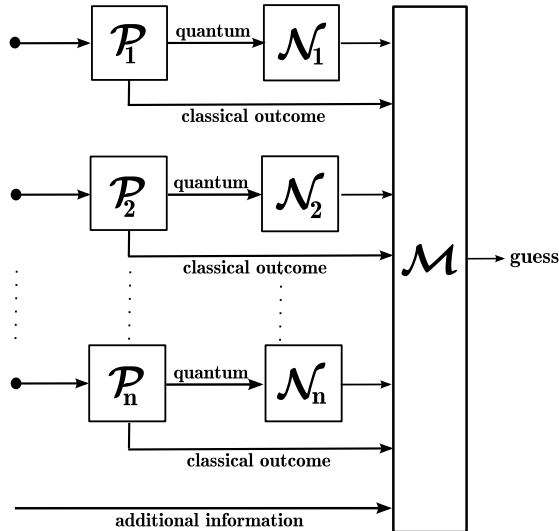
$\mathcal{P}_1$ quantum $\mathcal{N}_1$

classical outcome

$\mathcal{P}_2$ quantum $\mathcal{N}_2$

classical outcome

$\mathcal{M}$ guess

$\mathcal{P}_n$ quantum $\mathcal{N}_n$

classical outcome

additional information